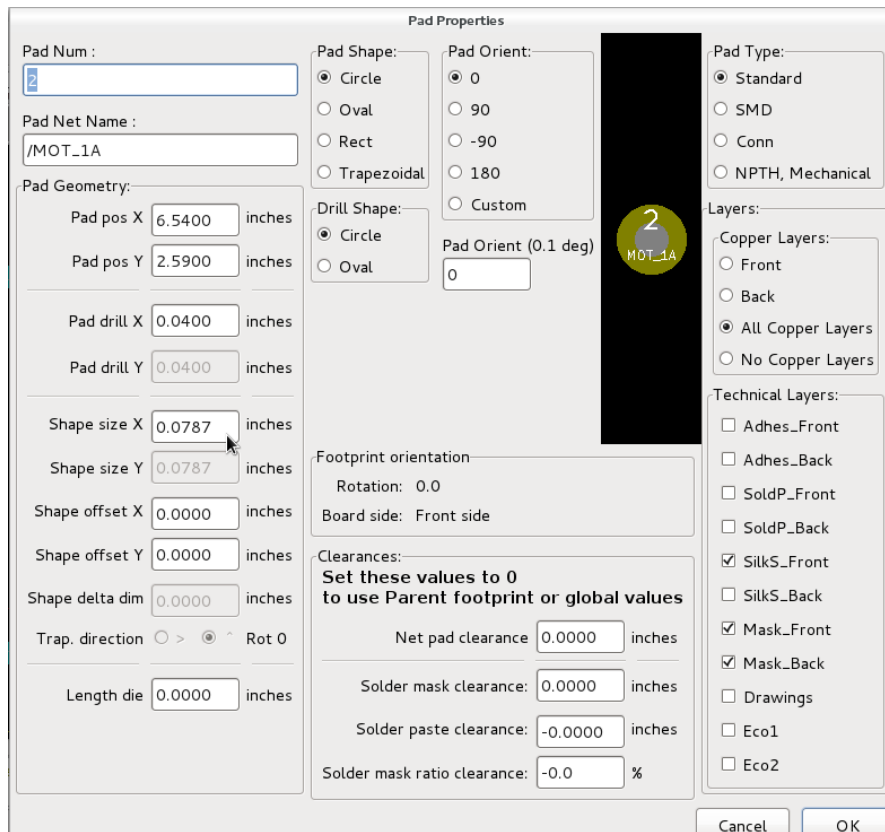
Pad Properties

Pad Num :
2

Pad Net Name :
/MOT_1A

Pad Geometry:
Pad pos X 6.5400 inches
Pad pos Y 2.5900 inches
Pad drill X 0.0400 inches
Pad drill Y 0.0400 inches
Shape size X 0.0787 inches
Shape size Y 0.0787 inches
Shape offset X 0.0000 inches
Shape offset Y 0.0000 inches
Shape delta dim 0.0000 inches
Trap. direction > ^ Rot 0
Length die 0.0000 inches

Pad Shape:
Circle
Oval
Rect
Trapezoidal

Drill Shape:
Circle
Oval

Pad Orient:
0
90
-90
180
Custom

Pad Orient (0.1 deg)
0

2
MOT_1A

Footprint orientation
Rotation: 0.0
Board side: Front side

Clearances:
Set these values to 0
to use Parent footprint or global values
Net pad clearance 0.0000 inches
Solder mask clearance: 0.0000 inches
Solder paste clearance: -0.0000 inches
Solder mask ratio clearance: -0.0 %

Pad Type:
Standard
SMD
Conn
NPTH, Mechanical

Layers:
Copper Layers:
Front
Back
All Copper Layers
No Copper Layers

Technical Layers:
Adhes_Front
Adhes_Back
SoldP_Front
SoldP_Back
SilkS_Front
SilkS_Back
Mask_Front
Mask_Back
Drawings
Eco1
Eco2

Cancel
OK